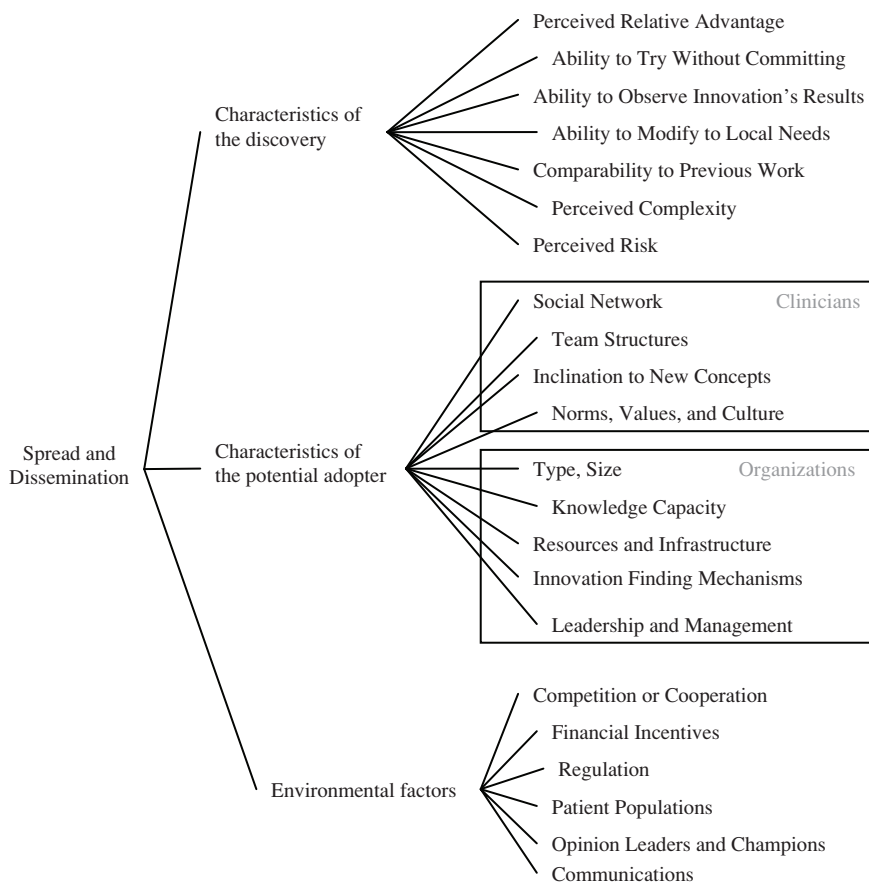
Spread and Dissemination

Characteristics of the discovery

Perceived Relative Advantage
Ability to Try Without Committing
Ability to Observe Innovation's Results
Ability to Modify to Local Needs
Comparability to Previous Work
Perceived Complexity
Perceived Risk

Characteristics of the potential adopter

Clinicians
Social Network
Team Structures
Inclination to New Concepts
Norms, Values, and Culture

Organizations
Type, Size
Knowledge Capacity
Resources and Infrastructure
Innovation Finding Mechanisms
Leadership and Management

Environmental factors

Competition or Cooperation
Financial Incentives
Regulation
Patient Populations
Opinion Leaders and Champions
Communications